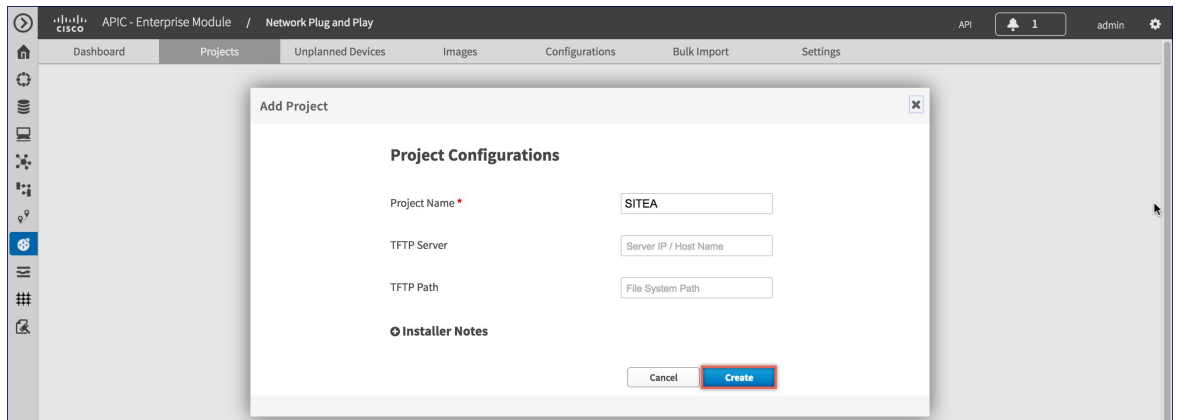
cisco APIC - Enterprise Module / Network Plug and Play

API 1 admin

Dashboard Projects Unplanned Devices Images Configurations Bulk Import Settings

Add Project

Project Configurations

Project Name *
SITEA

TFTP Server
Server IP / Host Name

TFTP Path
File System Path

Installer Notes

Cancel Create